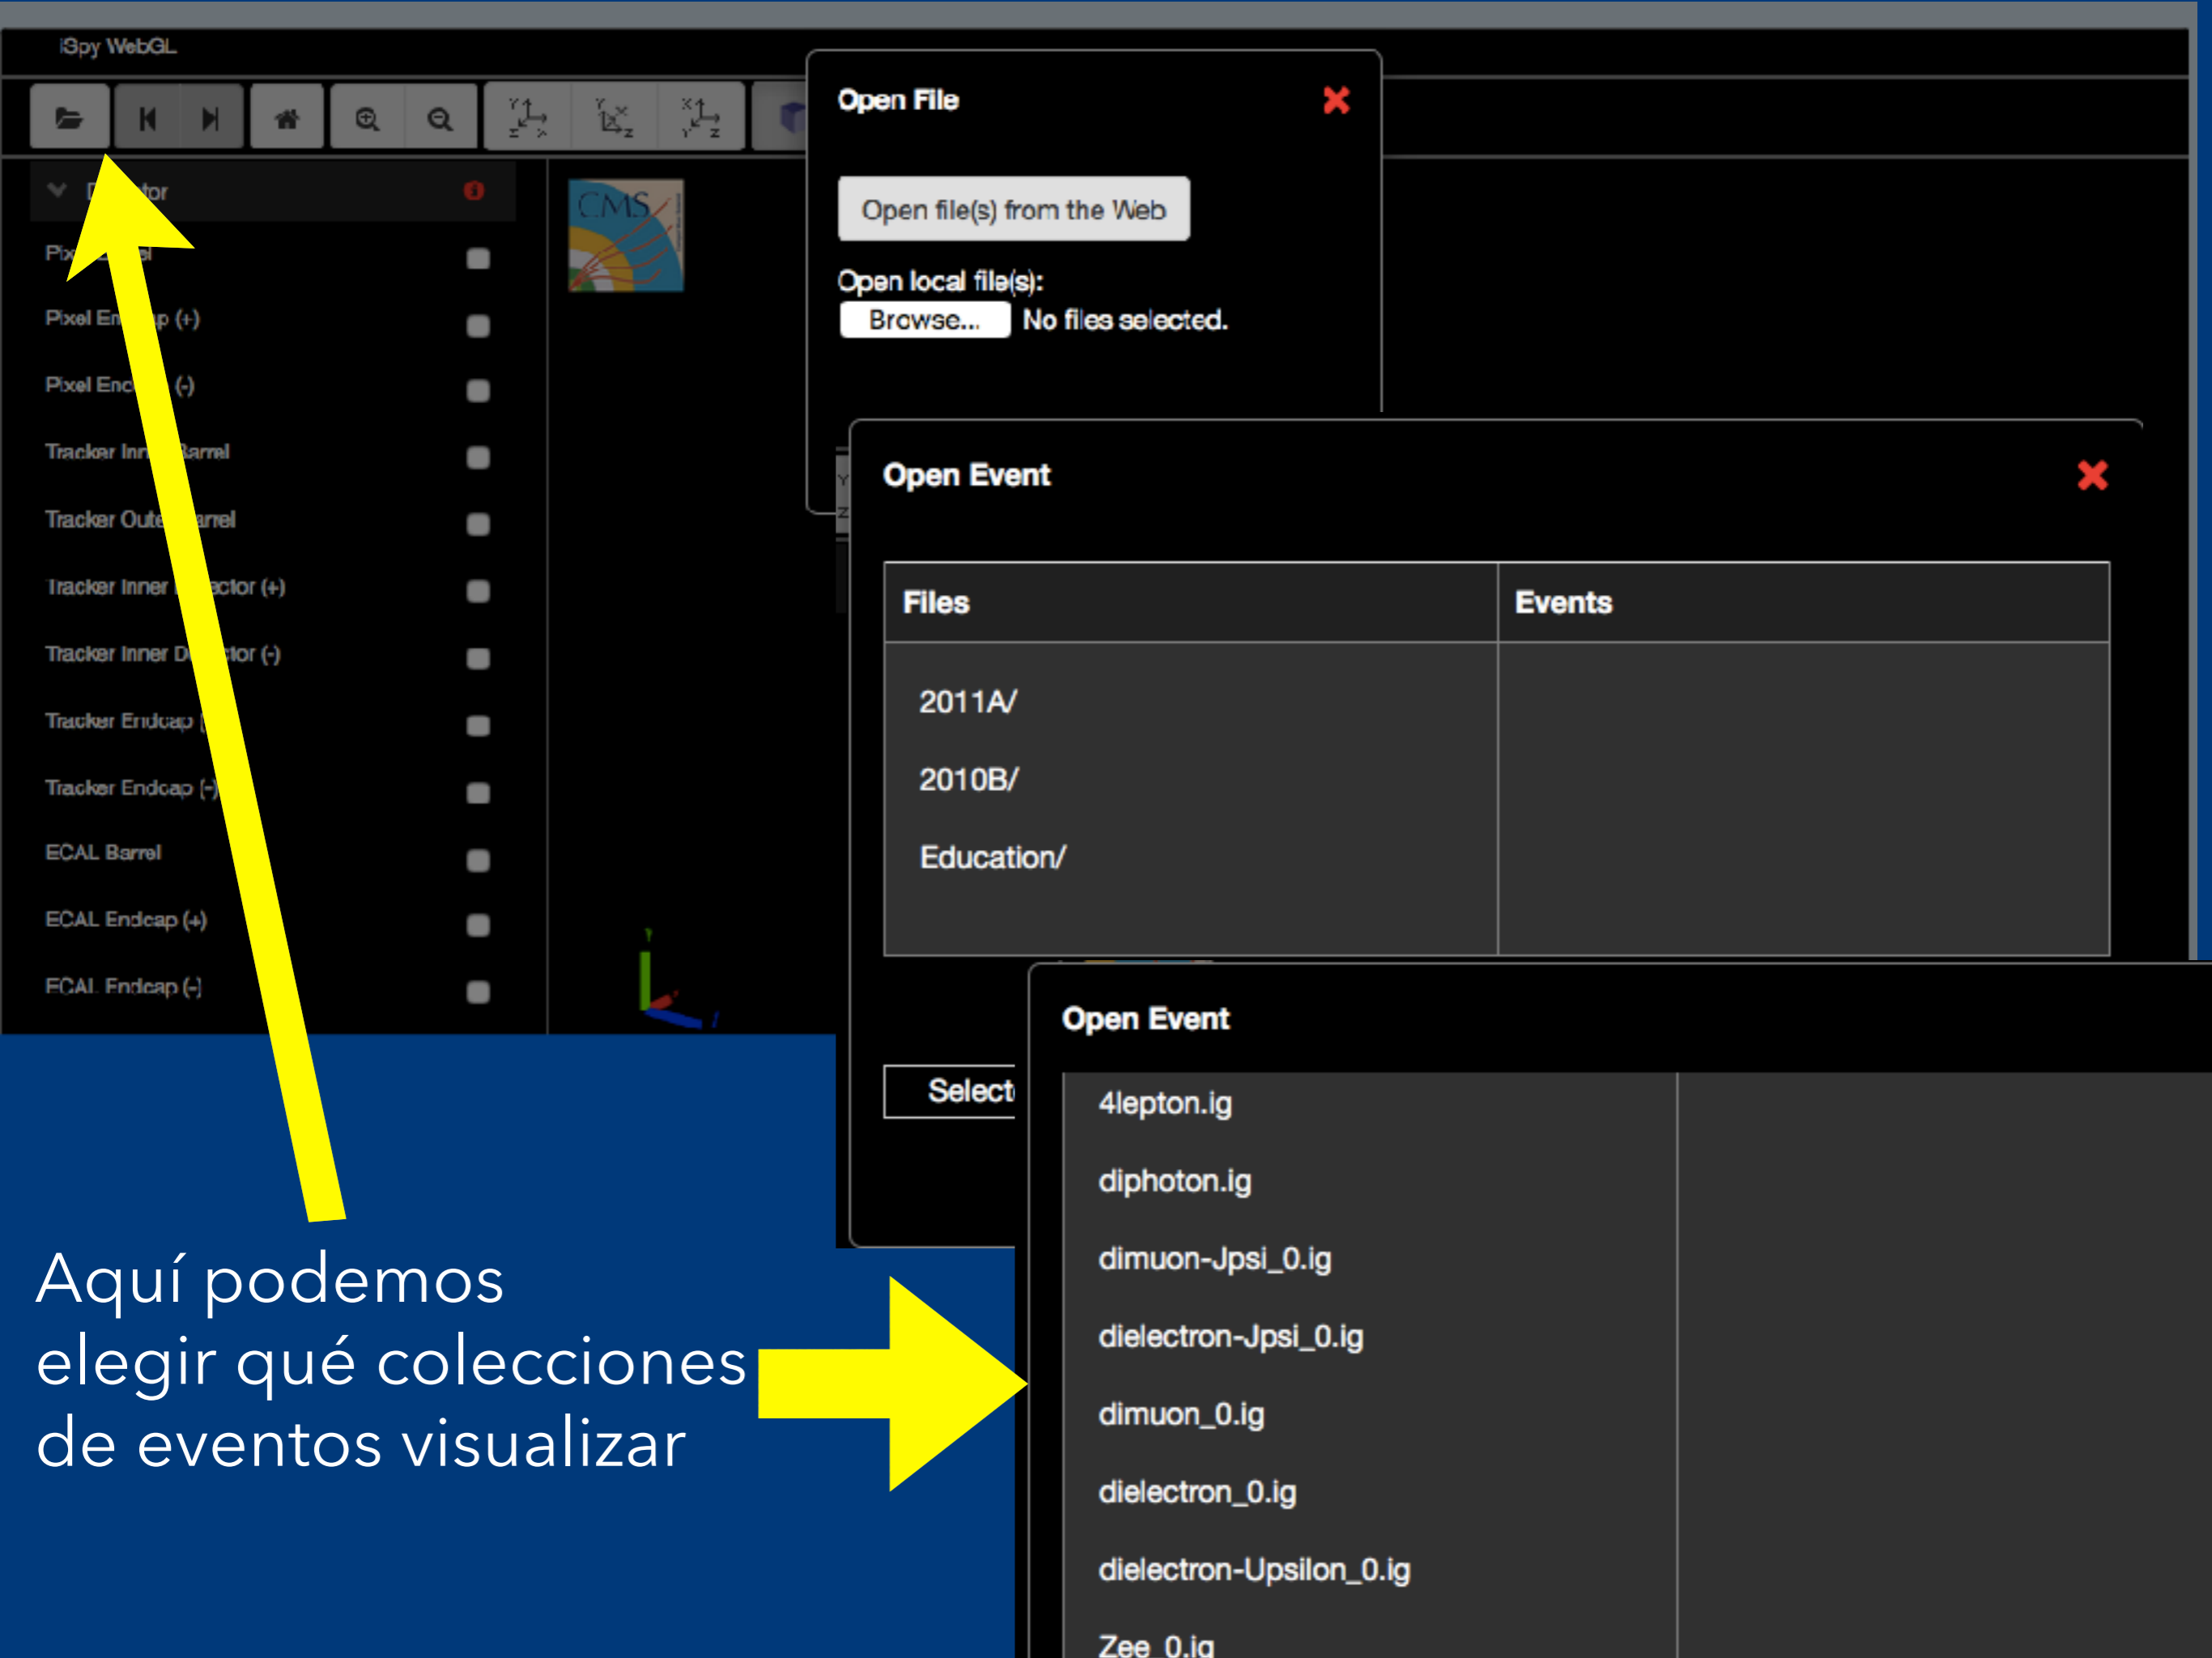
iSpy WebGL

D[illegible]tor

Pix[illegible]l

Pixel En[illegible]p (+)

Pixel Enc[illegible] (-)

Tracker Inn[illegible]Barrel

Tracker Oute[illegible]arrel

Tracker Inner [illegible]ector (+)

Tracker Inner D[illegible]ctor (-)

Tracker Endcap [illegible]

Tracker Endcap (-)

ECAL Barrel

ECAL Endcap (+)

ECAL Endcap (-)

CMS

Open File

Open file(s) from the Web

Open local file(s):

Browse... No files selected.

Open Event

| Files | Events |
|---|---|
| 2011A/ 2010B/ Education/ | |

Select

Open Event

4lepton.ig

diphoton.ig

dimuon-Jpsi_0.ig

dielectron-Jpsi_0.ig

dimuon_0.ig

dielectron_0.ig

dielectron-Upsilon_0.ig

Zee_0.ig

Aquí podemos elegir qué colecciones de eventos visualizar